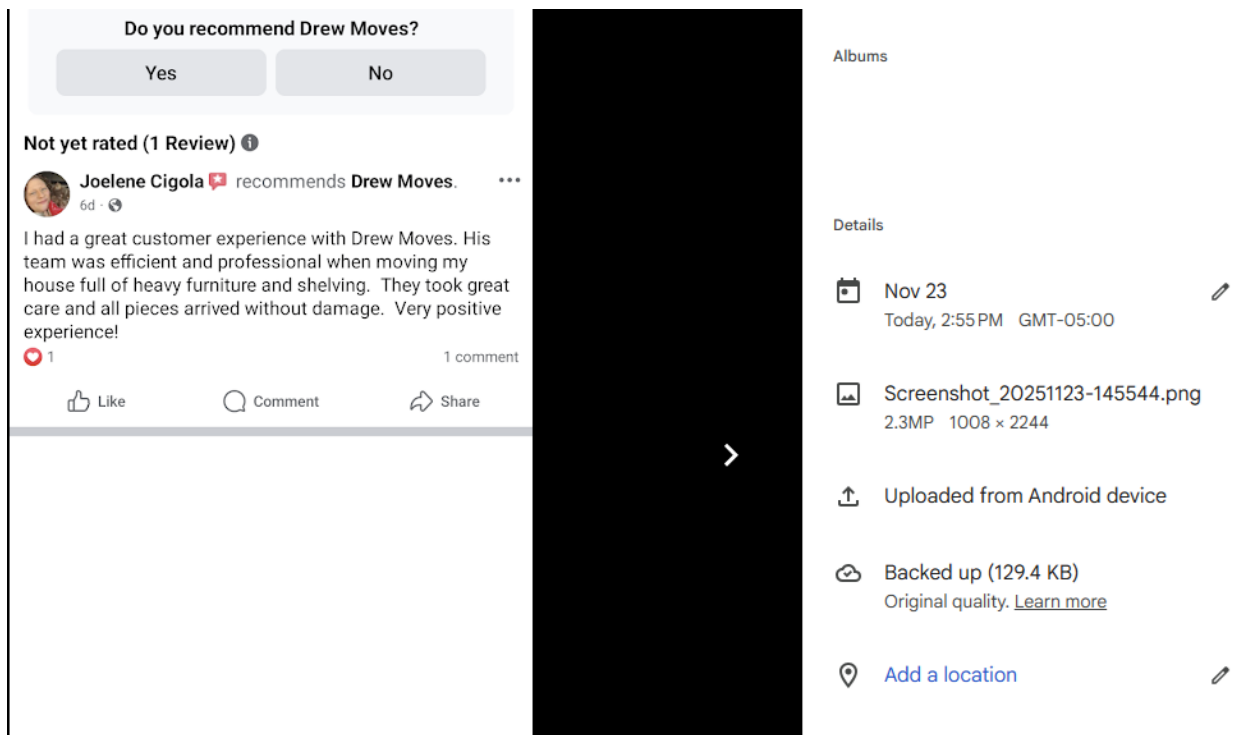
Do you recommend Drew Moves?

Yes

No

Not yet rated (1 Review)

Joelene Cigola recommends Drew Moves.

6d ·

I had a great customer experience with Drew Moves. His team was efficient and professional when moving my house full of heavy furniture and shelving. They took great care and all pieces arrived without damage. Very positive experience!

1

1 comment

Like

Comment

Share

Albums

Details

Nov 23

Today, 2:55 PM GMT-05:00

Screenshot_20251123-145544.png

2.3MP 1008 × 2244

Uploaded from Android device

Backed up (129.4 KB)

Original quality. Learn more

Add a location